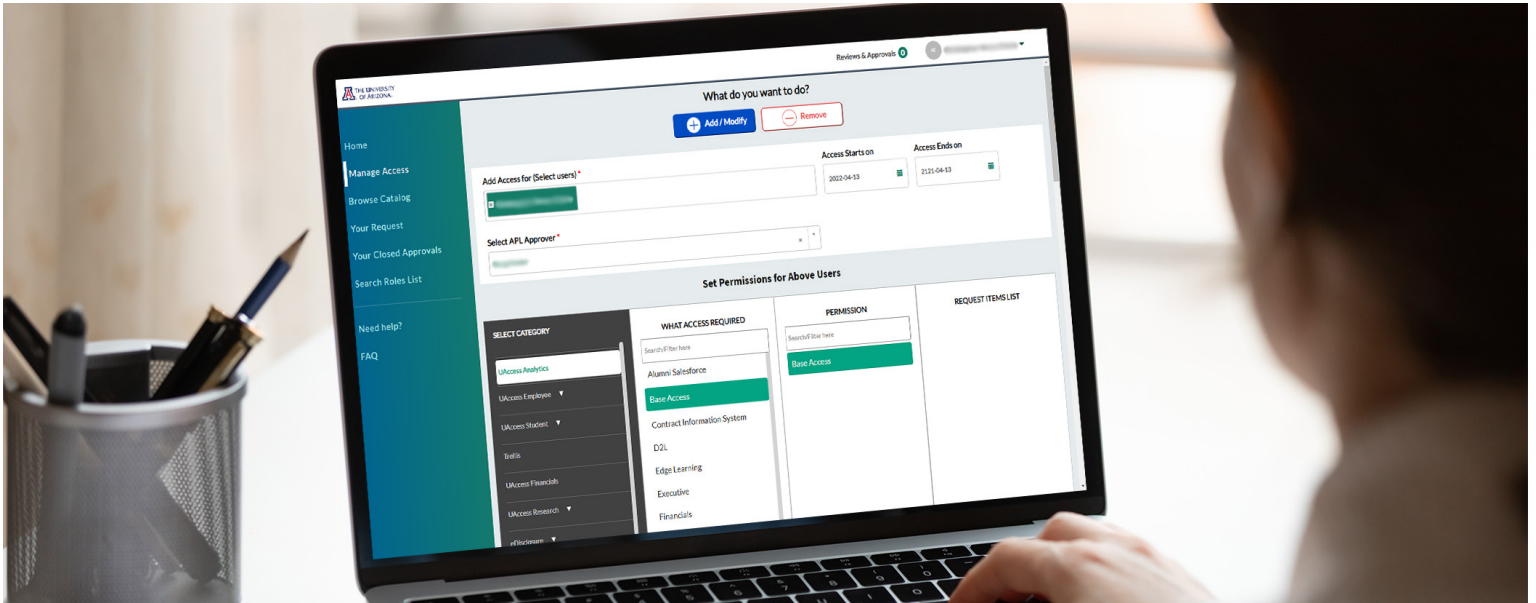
Reviews & Approvals 0
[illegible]

THE UNIVERSITY OF ARIZONA

Home
Manage Access
Browse Catalog
Your Request
Your Closed Approvals
Search Roles List
Need help?
FAQ

What do you want to do?
Add / Modify
Remove

Add Access for (Select users) *
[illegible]
Access Starts on
2022-04-13
Access Ends on
2121-04-13

Select APL Approver *
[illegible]

Set Permissions for Above Users

SELECT CATEGORY
UAccess Analytics
UAccess Employee
UAccess Student
Trellis
UAccess Financials
UAccess Research
eDisclosure

WHAT ACCESS REQUIRED
Search/Filter here
Alumni Salesforce
Base Access
Contract Information System
D2L
Edge Learning
Executive
Financials

PERMISSION
Search/Filter here
Base Access

REQUEST ITEMS LIST